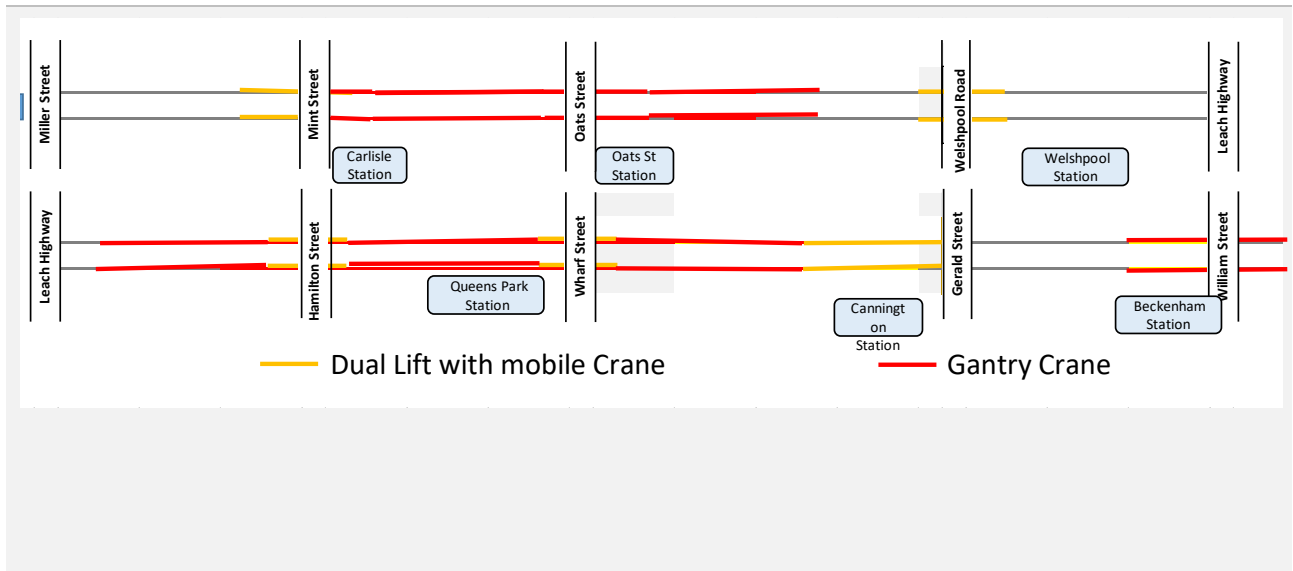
Miller Street
Mint Street
Carlisle Station
Oats Street
Oats St Station
Welshpool Road
Welshpool Station
Leach Highway
Leach Highway
Hamilton Street
Queens Park Station
Wharf Street
Cannington Station
Gerald Street
Beckenham Station
William Street
Dual Lift with mobile Crane
Gantry Crane